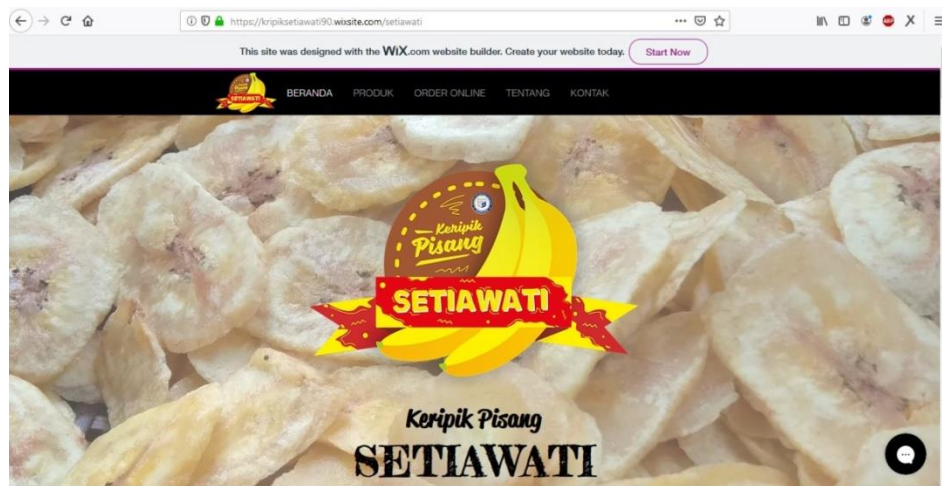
https://kripiksetiawati90.wixsite.com/setiawati

This site was designed with the WiX.com website builder. Create your website today. Start Now

SETIAWATI

BERANDA PRODUK ORDER ONLINE TENTANG KONTAK

Keripik Pisang

SETIAWATI

Keripik Pisang

SETIAWATI